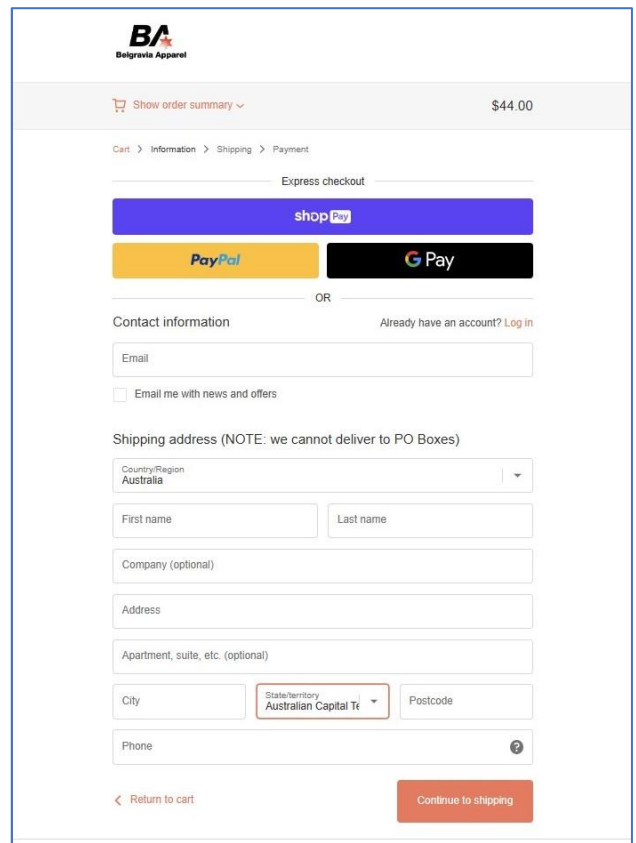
BA
Belgravia Apparel

Show order summary

$44.00

Cart > Information > Shipping > Payment

Express checkout

shop Pay

PayPal

G Pay

OR

Contact information

Already have an account? Log in

Email

Email me with news and offers

Shipping address (NOTE: we cannot deliver to PO Boxes)

Country/Region
Australia

First name

Last name

Company (optional)

Address

Apartment, suite, etc. (optional)

City

State/territory
Australian Capital Te

Postcode

Phone

Return to cart

Continue to shipping